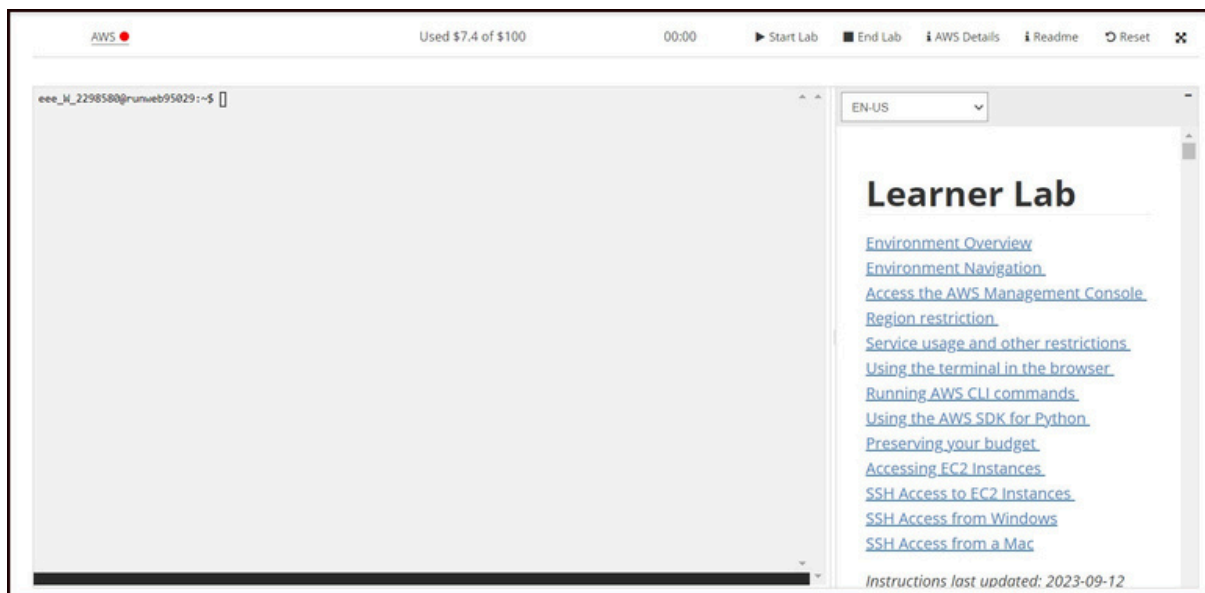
AWS

Used $7.4 of $100

00:00

▶ Start Lab

End Lab

AWS Details

Readme

Reset

eee_W_2298580@runweb95029:~$

EN-US

Learner Lab

Environment Overview
Environment Navigation
Access the AWS Management Console
Region restriction
Service usage and other restrictions
Using the terminal in the browser
Running AWS CLI commands
Using the AWS SDK for Python
Preserving your budget
Accessing EC2 Instances
SSH Access to EC2 Instances
SSH Access from Windows
SSH Access from a Mac

Instructions last updated: 2023-09-12